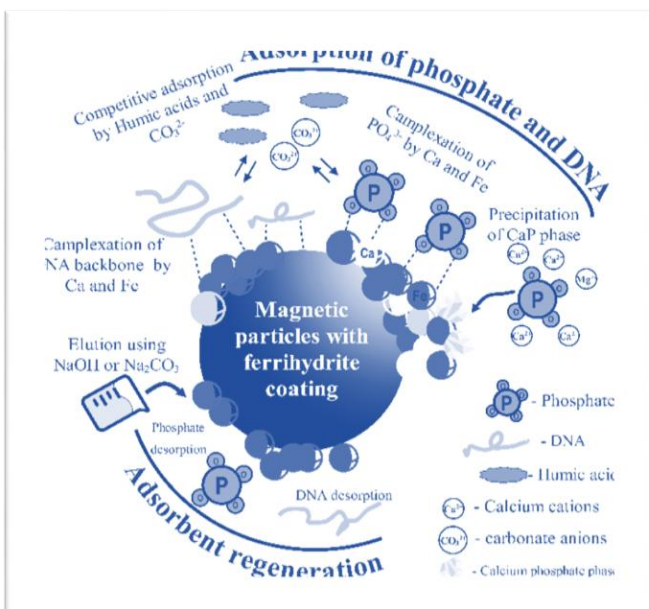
Adsorption of phosphate and DNA

Competitive adsorption by Humic acids and $CO_3^{2-}$

$CO_3^{2-}$

$CO_3^{2-}$

Camplexation of $PO_4^{3-}$ by Ca and Fe

P

P

Precipitation of CaP phase

$Ca^{2+}$

$Ca^{2+}$

$Mg^{2+}$

P

$Ca^{2+}$

$Ca^{2+}$

Camplexation of NA backbone by Ca and Fe

Ca

Fe

Magnetic particles with ferrihydrite coating

Elution using NaOH or $Na_2CO_3$

Phosphate desorption

P

DNA desorption

Adsorbent regeneration

P - Phosphate

- DNA

- Humic acid

$Ca^{2+}$ - Calcium cations

$CO_3^{2-}$ - carbonate anions

- Calcium phosphate phase